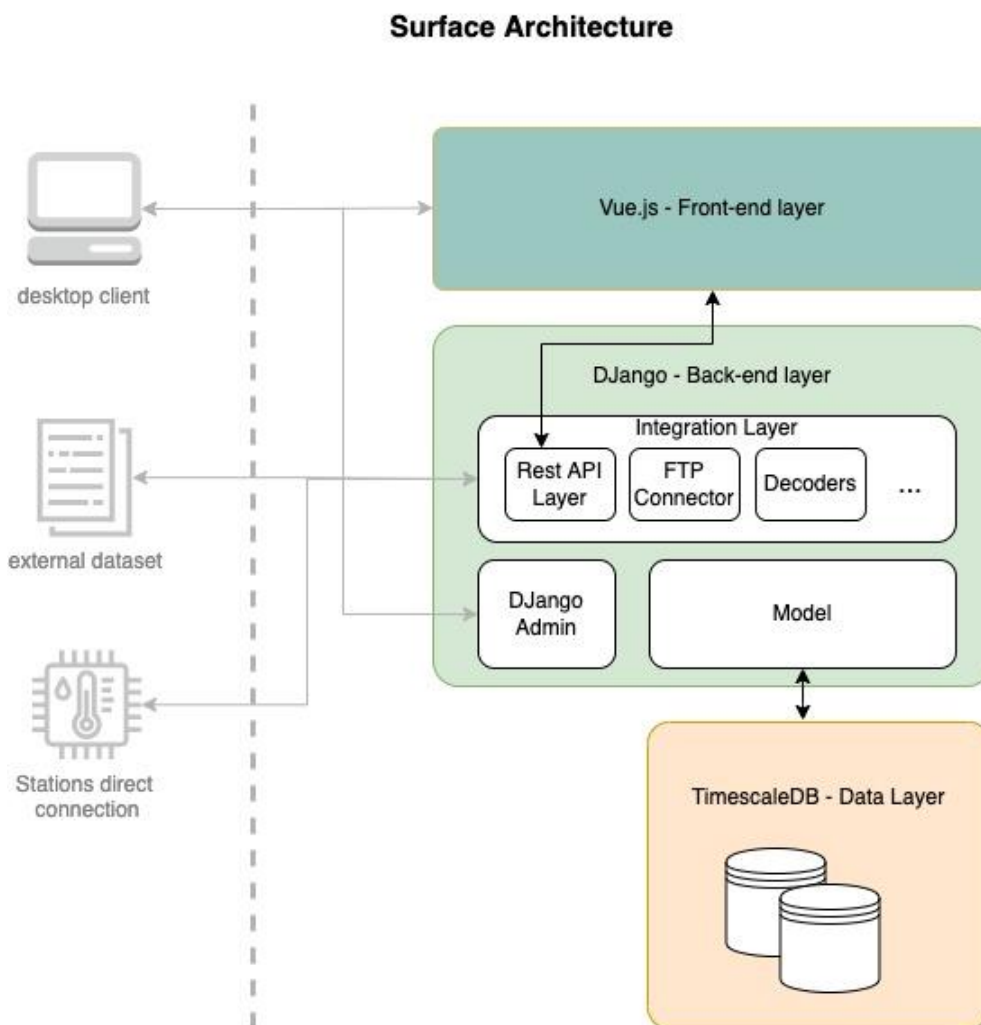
Surface Architecture

desktop client

external dataset

Stations direct connection

Vue.js - Front-end layer

DJango - Back-end layer

Integration Layer

Rest API Layer

FTP Connector

Decoders

...

DJango Admin

Model

TimescaleDB - Data Layer